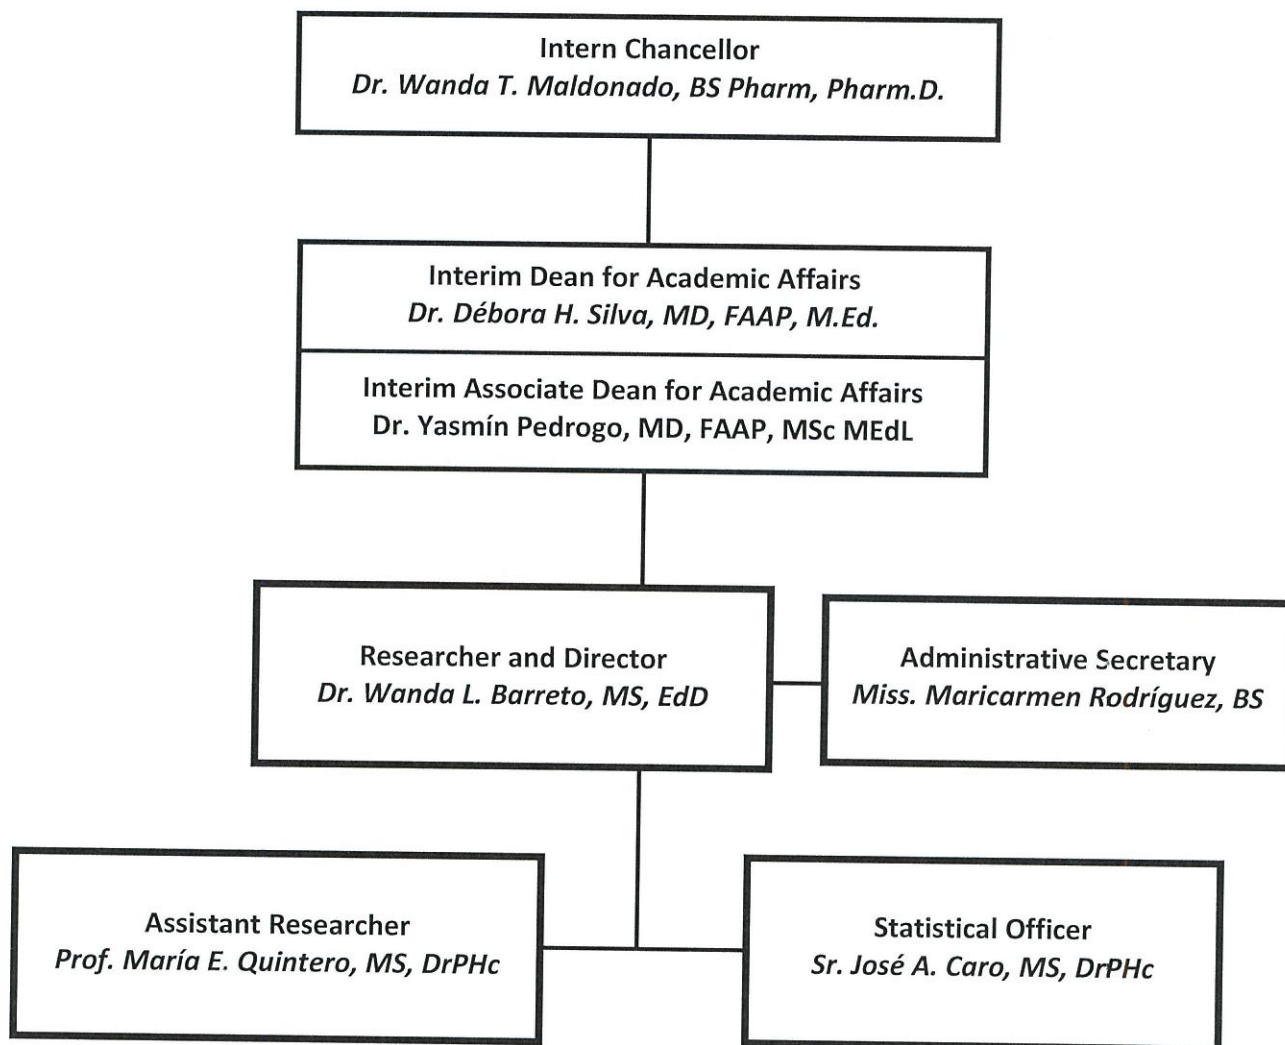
Intern Chancellor
*Dr. Wanda T. Maldonado, BS Pharm, Pharm.D.*

Interim Dean for Academic Affairs
*Dr. Débora H. Silva, MD, FAAP, M.Ed.*

Interim Associate Dean for Academic Affairs
Dr. Yasmín Pedrogo, MD, FAAP, MSc MEdL

Researcher and Director
*Dr. Wanda L. Barreto, MS, EdD*

Administrative Secretary
*Miss. Maricarmen Rodríguez, BS*

Assistant Researcher
*Prof. María E. Quintero, MS, DrPHc*

Statistical Officer
*Sr. José A. Caro, MS, DrPHc*